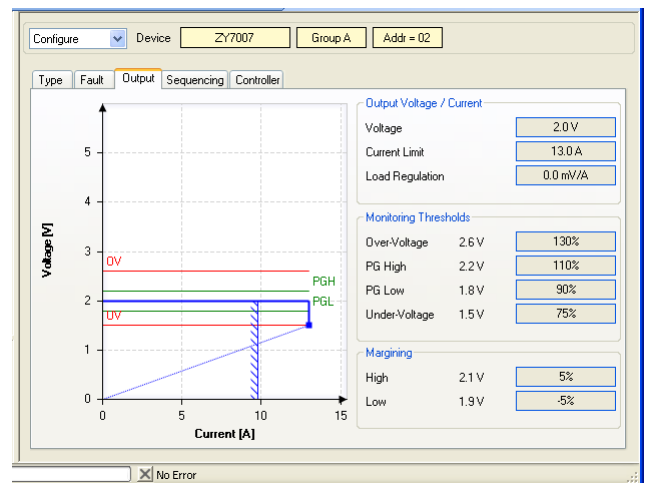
Configure
Device
ZY7007
Group A
Addr = 02

Type
Fault
Output
Sequencing
Controller

Voltage [V]
5
4
3
2
1
0
OV
PGH
PGL
UV
0
5
10
15
Current [A]

Output Voltage / Current
Voltage
2.0 V
Current Limit
13.0 A
Load Regulation
0.0 mV/A

Monitoring Thresholds
Over-Voltage
2.6 V
130%
PG High
2.2 V
110%
PG Low
1.8 V
90%
Under-Voltage
1.5 V
75%

Margining
High
2.1 V
5%
Low
1.9 V
-5%

No Error